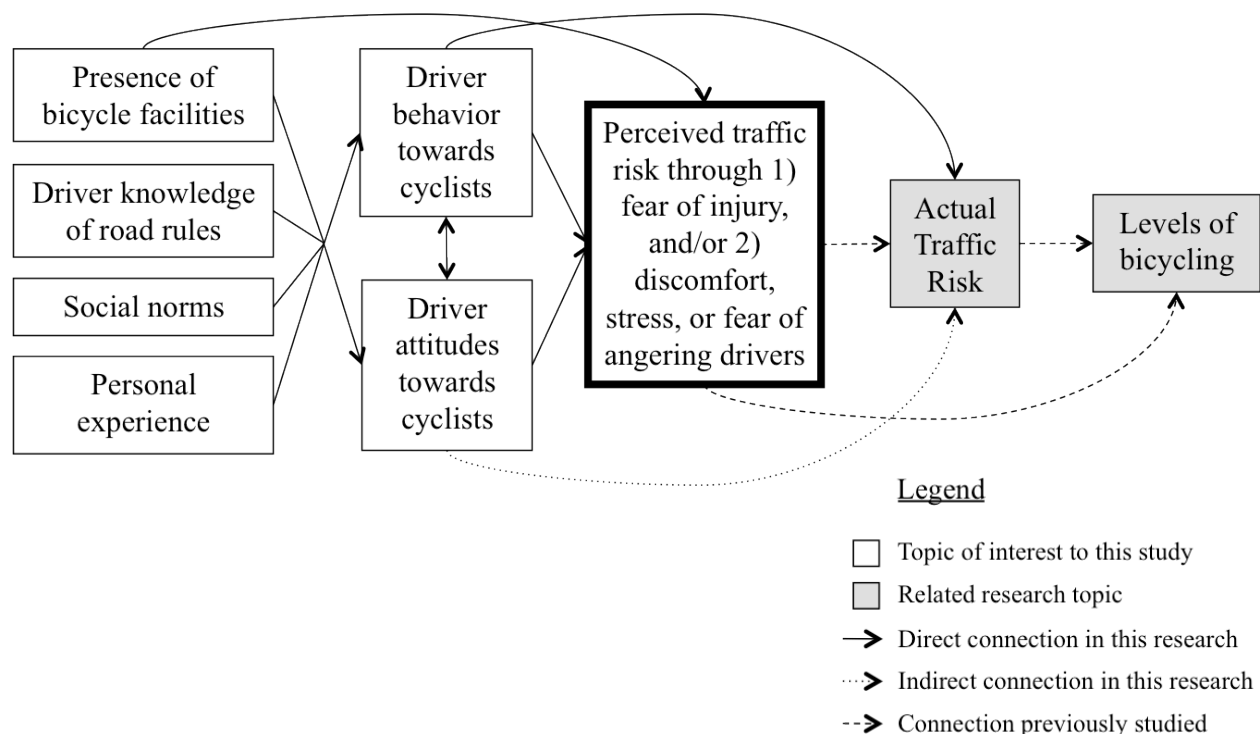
Presence of bicycle facilities

Driver knowledge of road rules

Social norms

Personal experience

Driver behavior towards cyclists

Driver attitudes towards cyclists

Perceived traffic risk through 1) fear of injury, and/or 2) discomfort, stress, or fear of angering drivers

Actual Traffic Risk

Levels of bicycling

Legend

Topic of interest to this study

Related research topic

Direct connection in this research

Indirect connection in this research

Connection previously studied